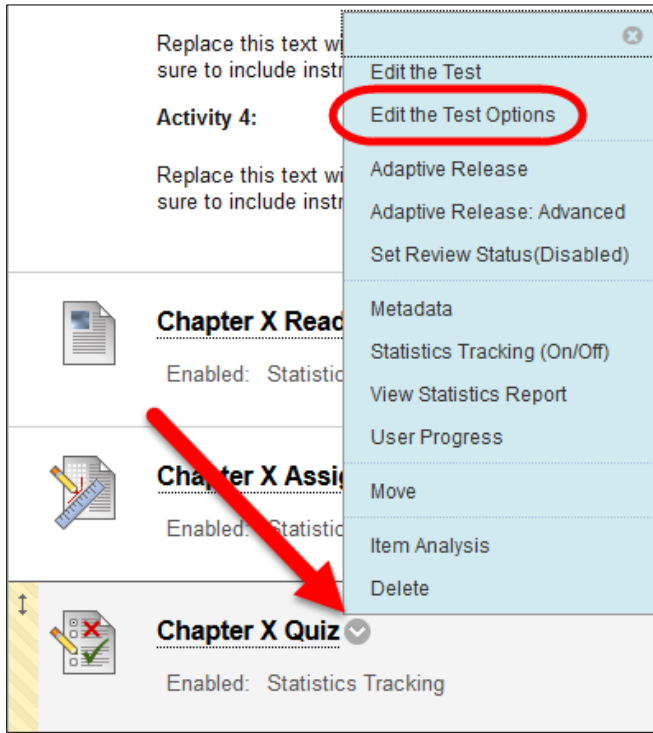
Replace this text wi
sure to include instr

**Activity 4:**

Replace this text wi
sure to include instr

Chapter X Read
Enabled: Statistic

Chapter X Assig
Enabled: Statistic

Chapter X Quiz
Enabled: Statistics Tracking

Edit the Test
Edit the Test Options
Adaptive Release
Adaptive Release: Advanced
Set Review Status(Disabled)
Metadata
Statistics Tracking (On/Off)
View Statistics Report
User Progress
Move
Item Analysis
Delete